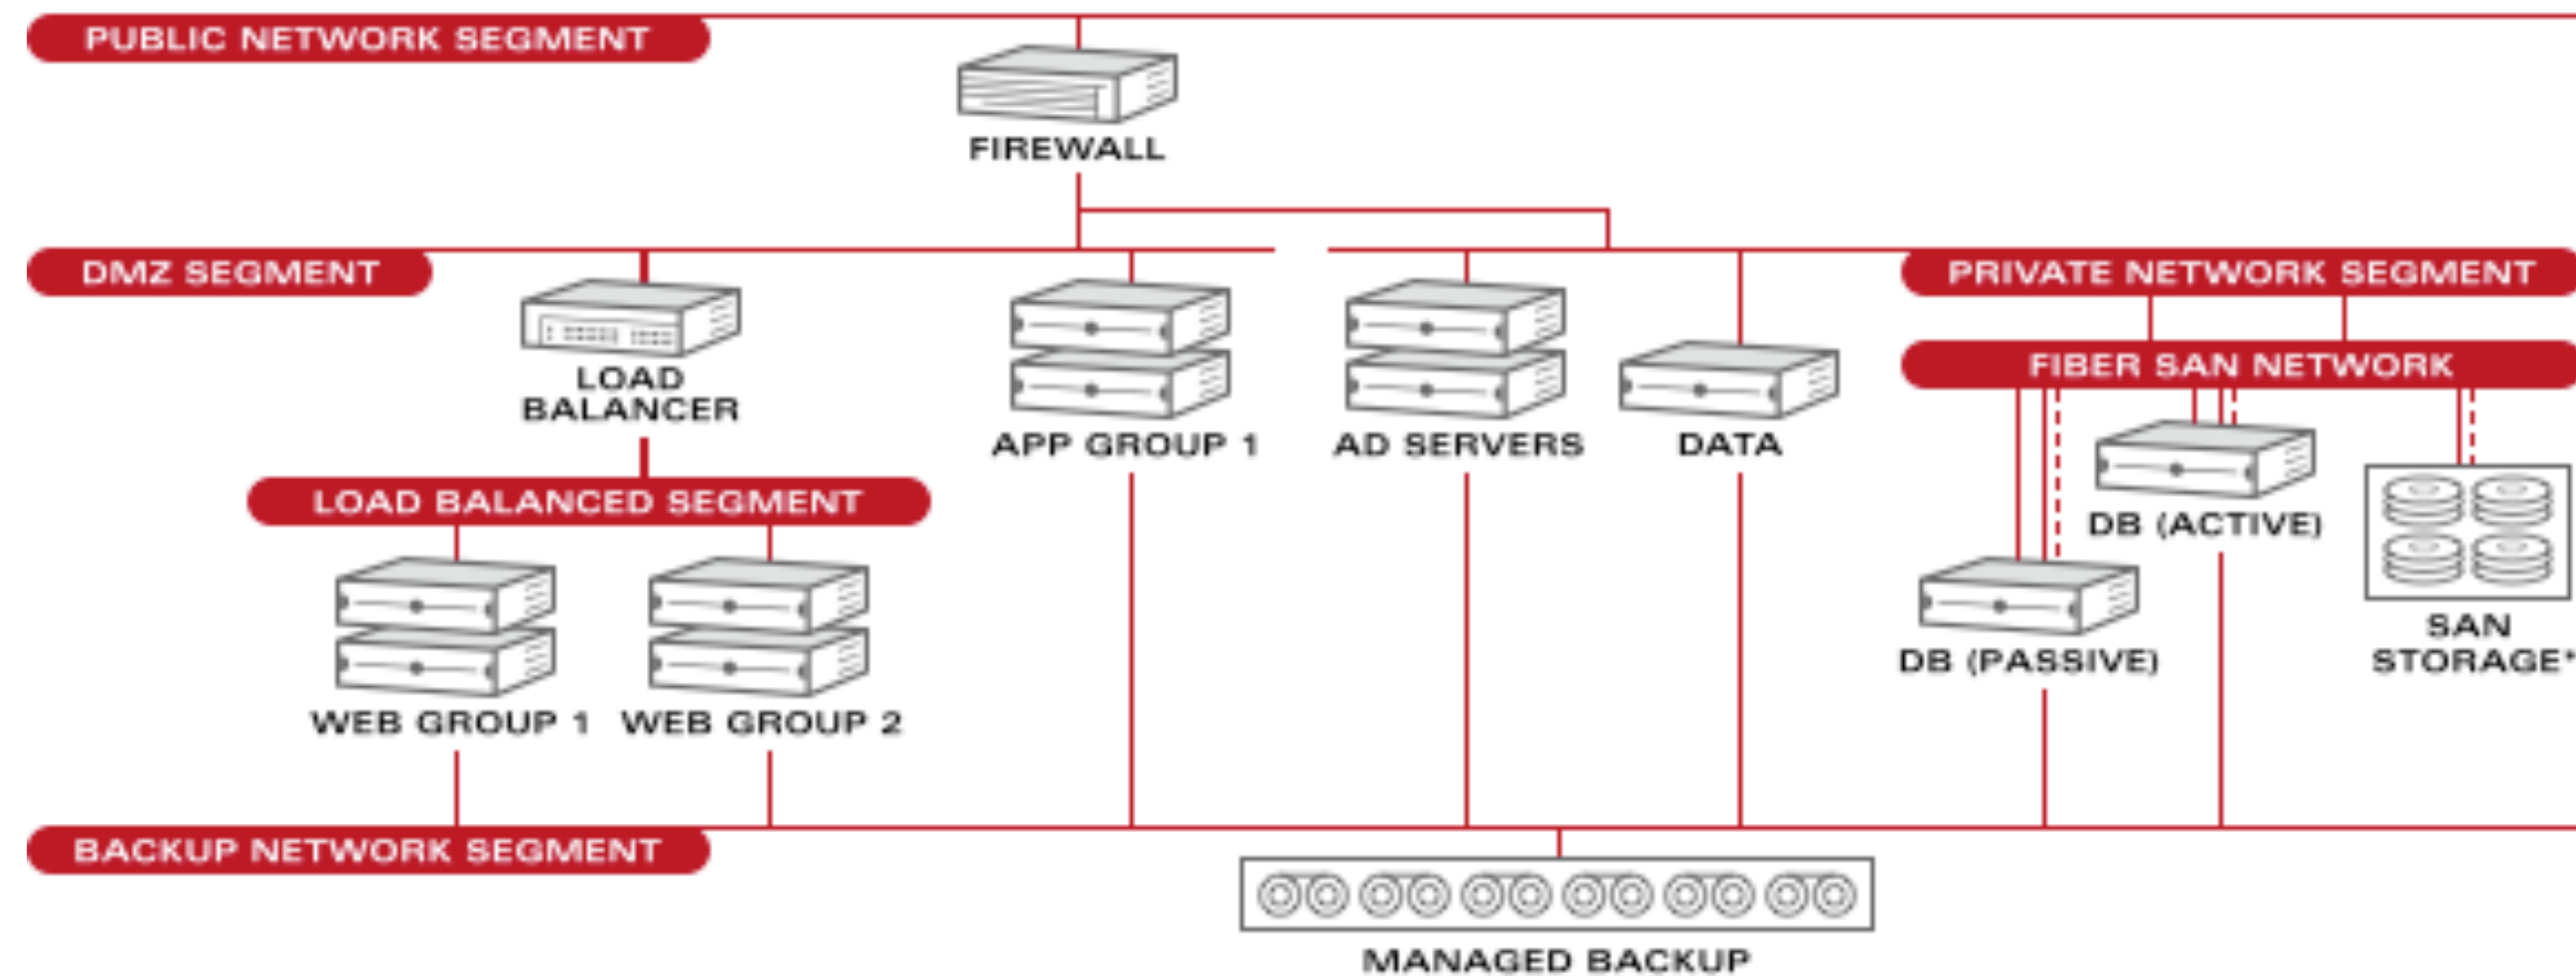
PUBLIC NETWORK SEGMENT

FIREWALL

DMZ SEGMENT

PRIVATE NETWORK SEGMENT

LOAD BALANCER

APP GROUP 1

AD SERVERS

DATA

FIBER SAN NETWORK

LOAD BALANCED SEGMENT

DB (ACTIVE)

DB (PASSIVE)

SAN STORAGE*

WEB GROUP 1

WEB GROUP 2

BACKUP NETWORK SEGMENT

MANAGED BACKUP